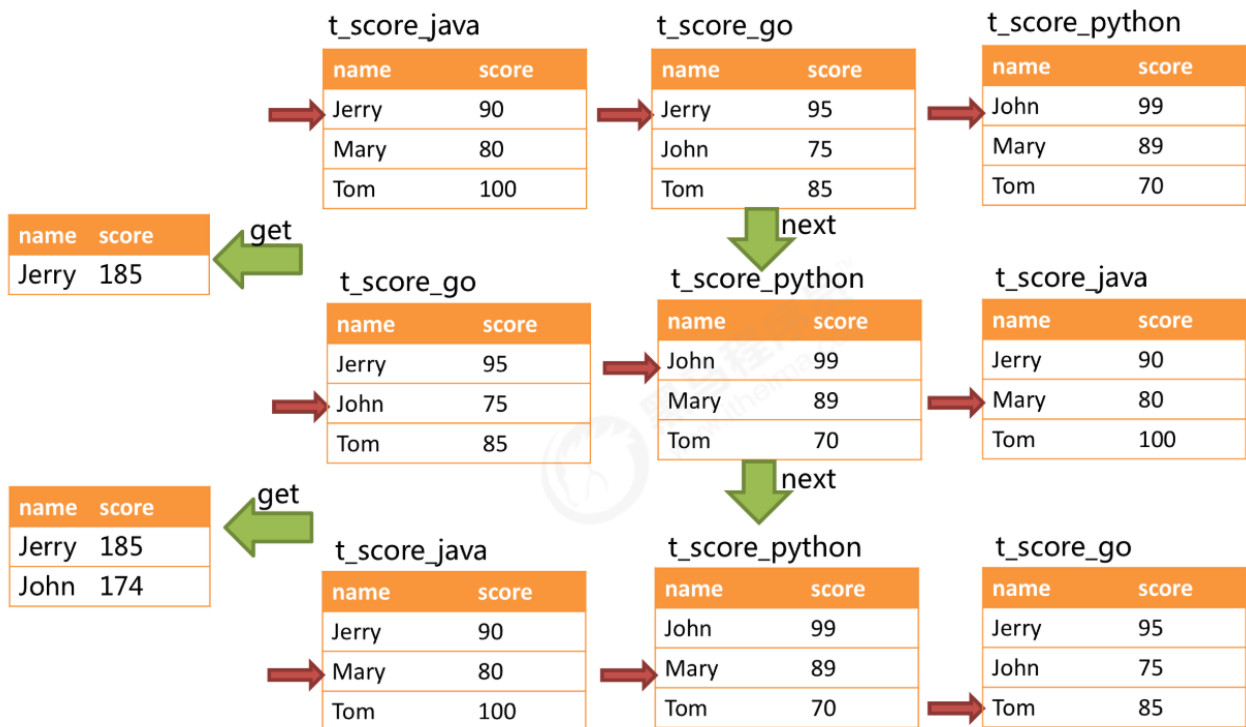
t_score_java

| name | score |
|---|---|
| Jerry | 90 |
| Mary | 80 |
| Tom | 100 |

t_score_go

| name | score |
|---|---|
| Jerry | 95 |
| John | 75 |
| Tom | 85 |

t_score_python

| name | score |
|---|---|
| John | 99 |
| Mary | 89 |
| Tom | 70 |

next

get

| name | score |
|---|---|
| Jerry | 185 |

t_score_go

| name | score |
|---|---|
| Jerry | 95 |
| John | 75 |
| Tom | 85 |

t_score_python

| name | score |
|---|---|
| John | 99 |
| Mary | 89 |
| Tom | 70 |

t_score_java

| name | score |
|---|---|
| Jerry | 90 |
| Mary | 80 |
| Tom | 100 |

next

get

| name | score |
|---|---|
| Jerry | 185 |
| John | 174 |

t_score_java

| name | score |
|---|---|
| Jerry | 90 |
| Mary | 80 |
| Tom | 100 |

t_score_python

| name | score |
|---|---|
| John | 99 |
| Mary | 89 |
| Tom | 70 |

t_score_go

| name | score |
|---|---|
| Jerry | 95 |
| John | 75 |
| Tom | 85 |